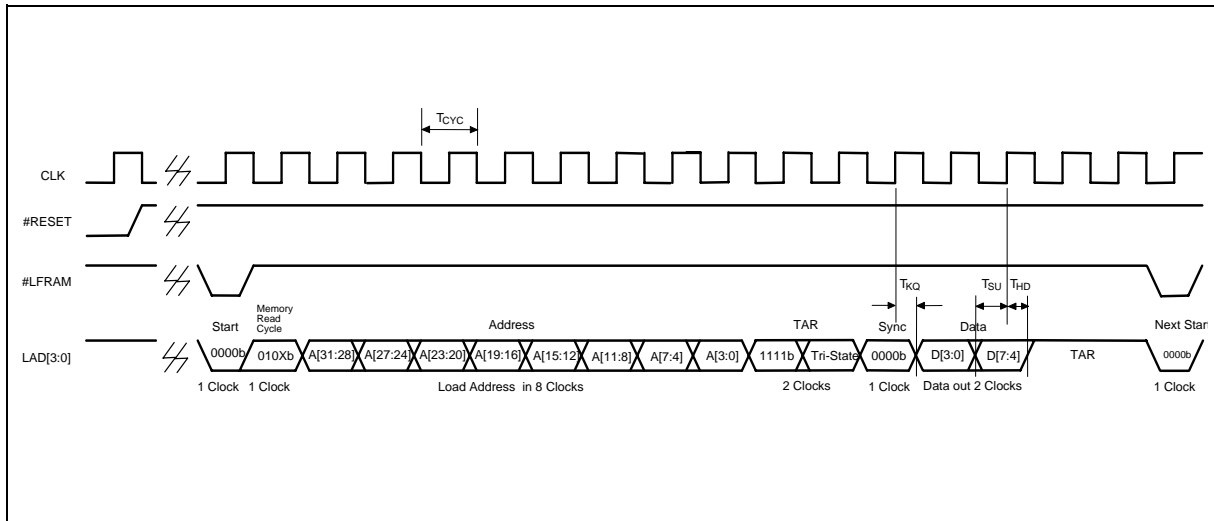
$T_{CYC}$

CLK

#RESET

#LFRAM

$T_{KQ}$

$T_{SU}$ $T_{HD}$

Start

Memory Read Cycle

Address

TAR

Sync

Data

Next Star

LAD[3:0]

0000b

010Xb

A[31:28]

A[27:24]

A[23:20]

A[19:16]

A[15:12]

A[11:8]

A[7:4]

A[3:0]

1111b

Tri-State

0000b

D[3:0]

D[7:4]

TAR

0000b

1 Clock 1 Clock

Load Address in 8 Clocks

2 Clocks

1 Clock

Data out 2 Clocks

1 Clock